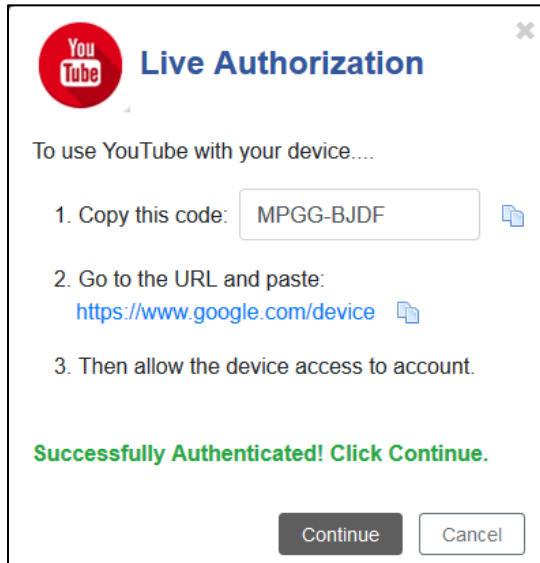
You Tube

Live Authorization

To use YouTube with your device....

1. Copy this code: MPGG-BJDF

2. Go to the URL and paste:
https://www.google.com/device

3. Then allow the device access to account.

Successfully Authenticated! Click Continue.

Continue Cancel